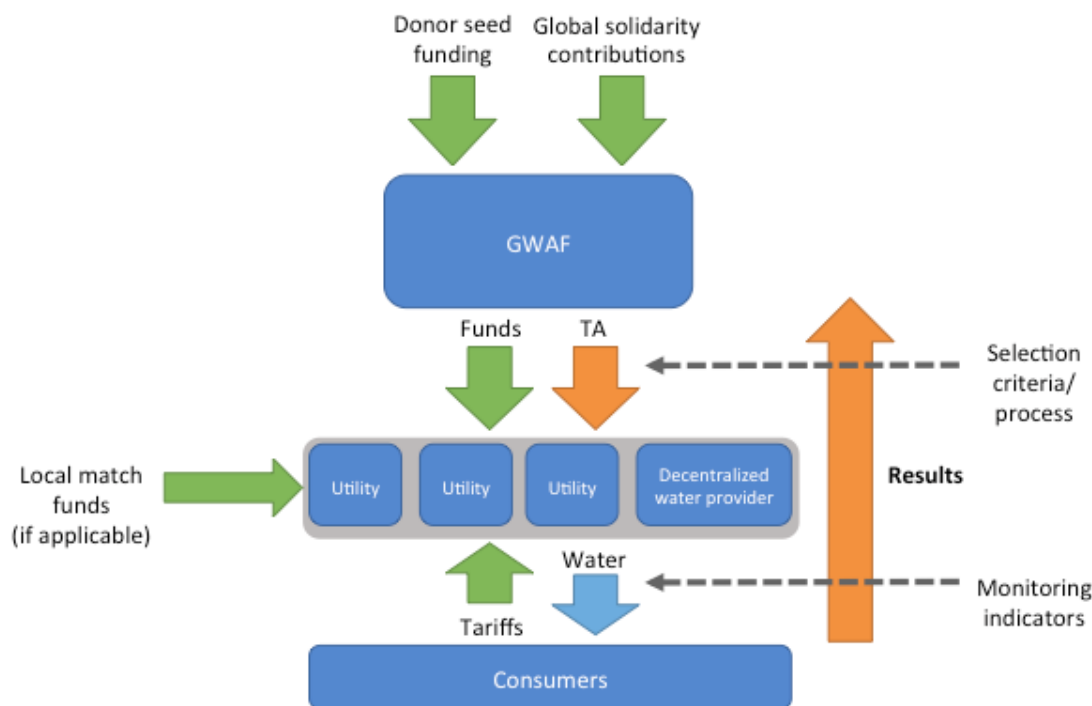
Donor seed funding

Global solidarity contributions

GWAF

Funds

TA

Selection criteria/ process

Results

Local match funds (if applicable)

Utility

Utility

Utility

Decentralized water provider

Water

Tariffs

Monitoring indicators

Consumers